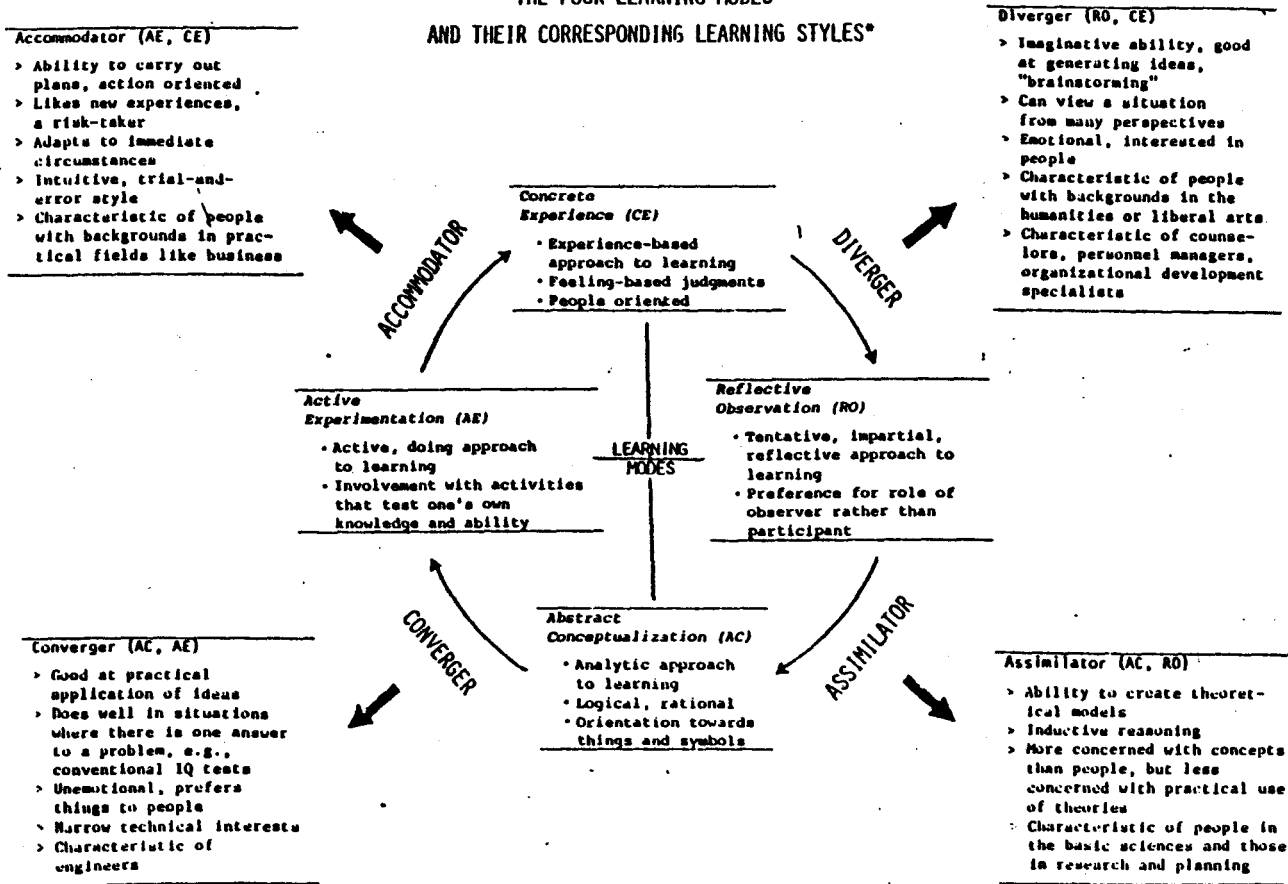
THE FOUR LEARNING MODES

AND THEIR CORRESPONDING LEARNING STYLES*

Accommodator (AE, CE)

> Ability to carry out plans, action oriented
> Likes new experiences, a risk-taker
> Adapts to immediate circumstances
> Intuitive, trial-and-error style
> Characteristic of people with backgrounds in practical fields like business

Diverger (RO, CE)

> Imaginative ability, good at generating ideas, "brainstorming"
> Can view a situation from many perspectives
> Emotional, interested in people
> Characteristic of people with backgrounds in the humanities or liberal arts
> Characteristic of counselors, personnel managers, organizational development specialists

ACCOMMODATOR

DIVERGER

Concrete Experience (CE)

• Experience-based approach to learning
• Feeling-based judgments
• People oriented

Active Experimentation (AE)

• Active, doing approach to learning
• Involvement with activities that test one's own knowledge and ability

LEARNING MODES

Reflective Observation (RO)

• Tentative, impartial, reflective approach to learning
• Preference for role of observer rather than participant

CONVERGER

ASSIMILATOR

Abstract Conceptualization (AC)

• Analytic approach to learning
• Logical, rational
• Orientation towards things and symbols

Converger (AC, AE)

> Good at practical application of ideas
> Does well in situations where there is one answer to a problem, e.g., conventional IQ tests
> Unemotional, prefers things to people
> Narrow technical interests
> Characteristic of engineers

Assimilator (AC, RO)

> Ability to create theoretical models
> Inductive reasoning
> More concerned with concepts than people, but less concerned with practical use of theories
> Characteristic of people in the basic sciences and those in research and planning